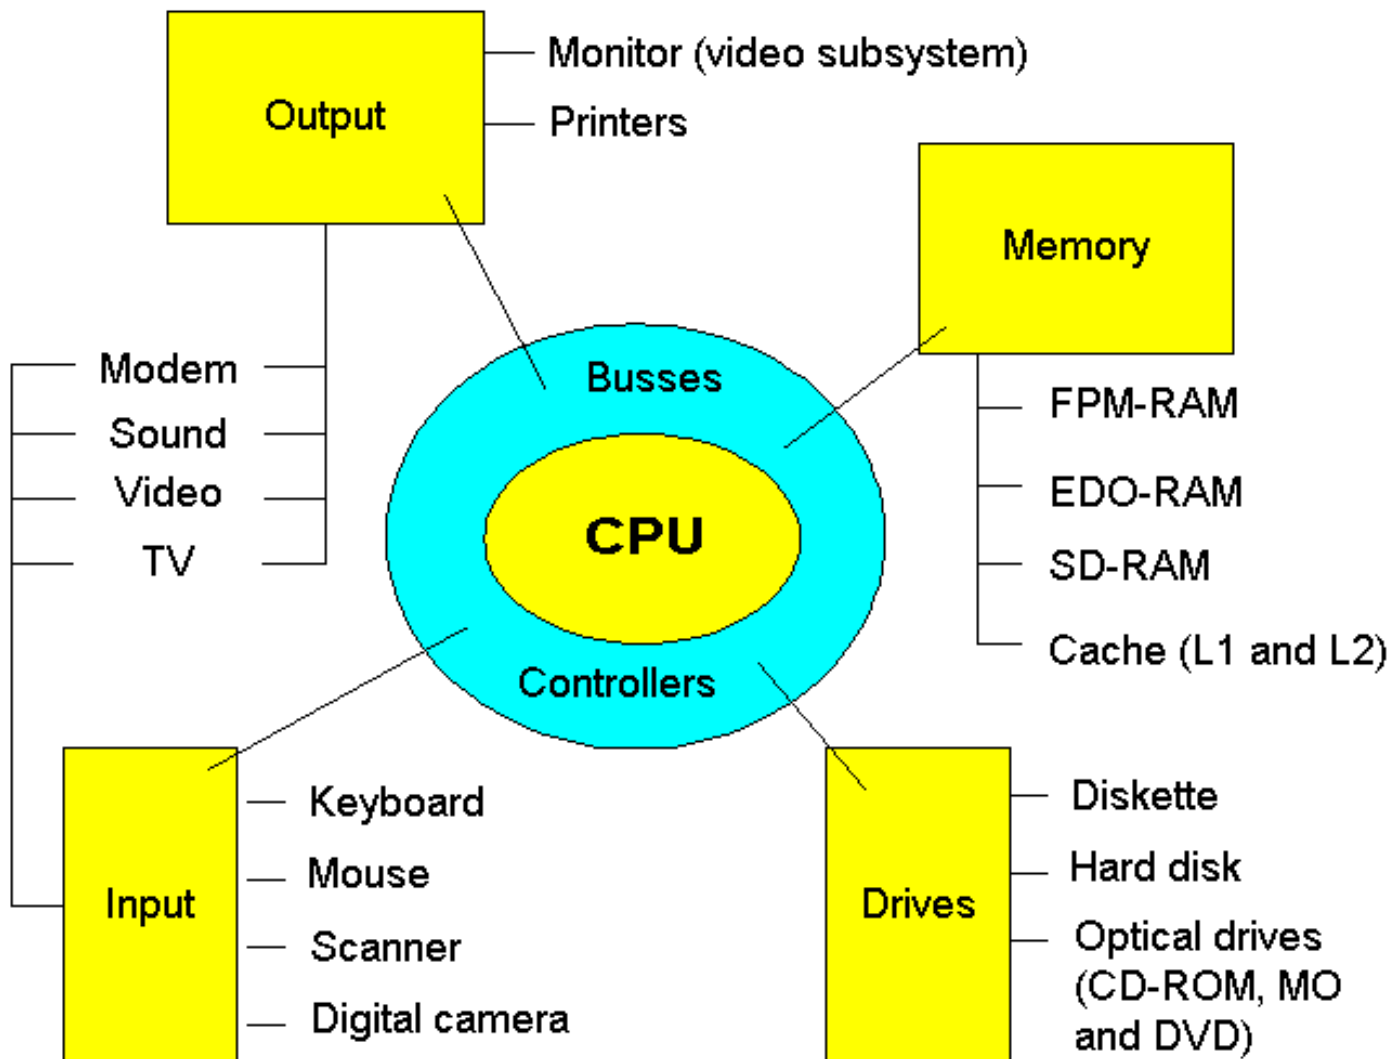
Output

Monitor (video subsystem)

Printers

Memory

Modem

Sound

Video

TV

Busses

CPU

Controllers

FPM-RAM

EDO-RAM

SD-RAM

Cache (L1 and L2)

Input

Keyboard

Mouse

Scanner

Digital camera

Drives

Diskette

Hard disk

Optical drives (CD-ROM, MO and DVD)